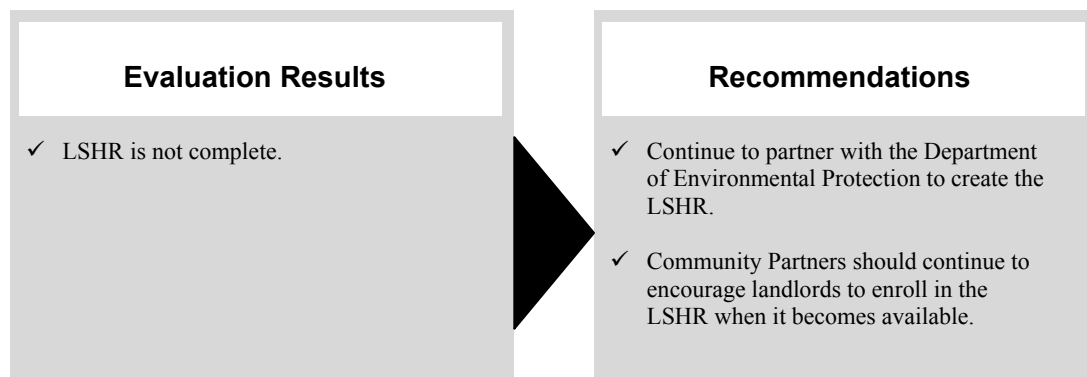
Evaluation Results

✓ LSHR is not complete.

Recommendations

✓ Continue to partner with the Department of Environmental Protection to create the LSHR.

✓ Community Partners should continue to encourage landlords to enroll in the LSHR when it becomes available.